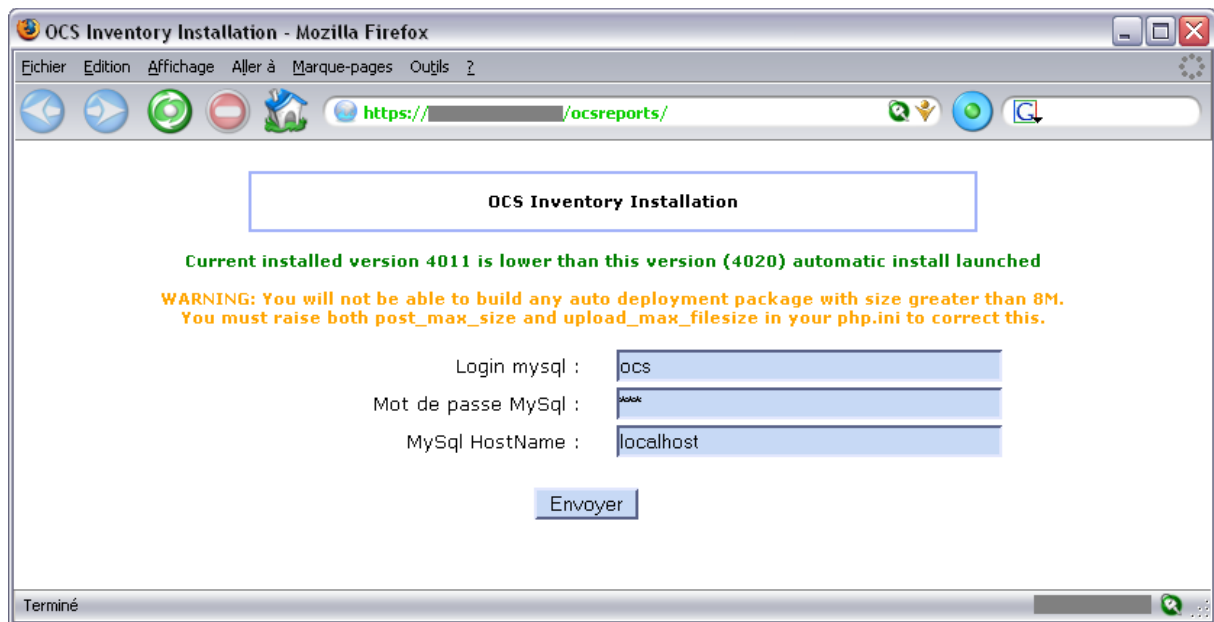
OCS Inventory Installation - Mozilla Firefox

Fichier Edition Affichage Aller à Marque-pages Outils ?

https://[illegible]/ocsreports/

OCS Inventory Installation

Current installed version 4011 is lower than this version (4020) automatic install launched

WARNING: You will not be able to build any auto deployment package with size greater than 8M. You must raise both post_max_size and upload_max_filesize in your php.ini to correct this.

Login mysql : ocs

Mot de passe MySql : ***

MySql HostName : localhost

Envoyer

Terminé